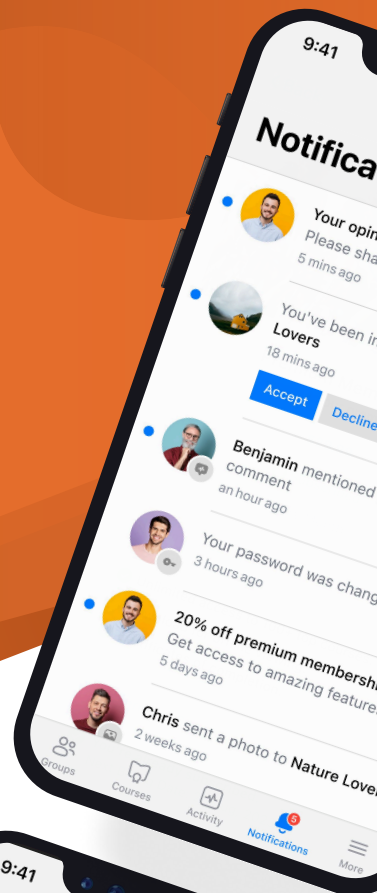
9:41

Notifica

Your opin
Please sha
5 mins ago

You've been in
Lovers
18 mins ago

Accept
Decline

Benjamin mentioned
comment
an hour ago

Your password was chang
3 hours ago

20% off premium membersh
Get access to amazing feature
5 days ago

Chris sent a photo to Nature Love
2 weeks ago

Groups
Courses
Activity
5
Notifications
More

9:41